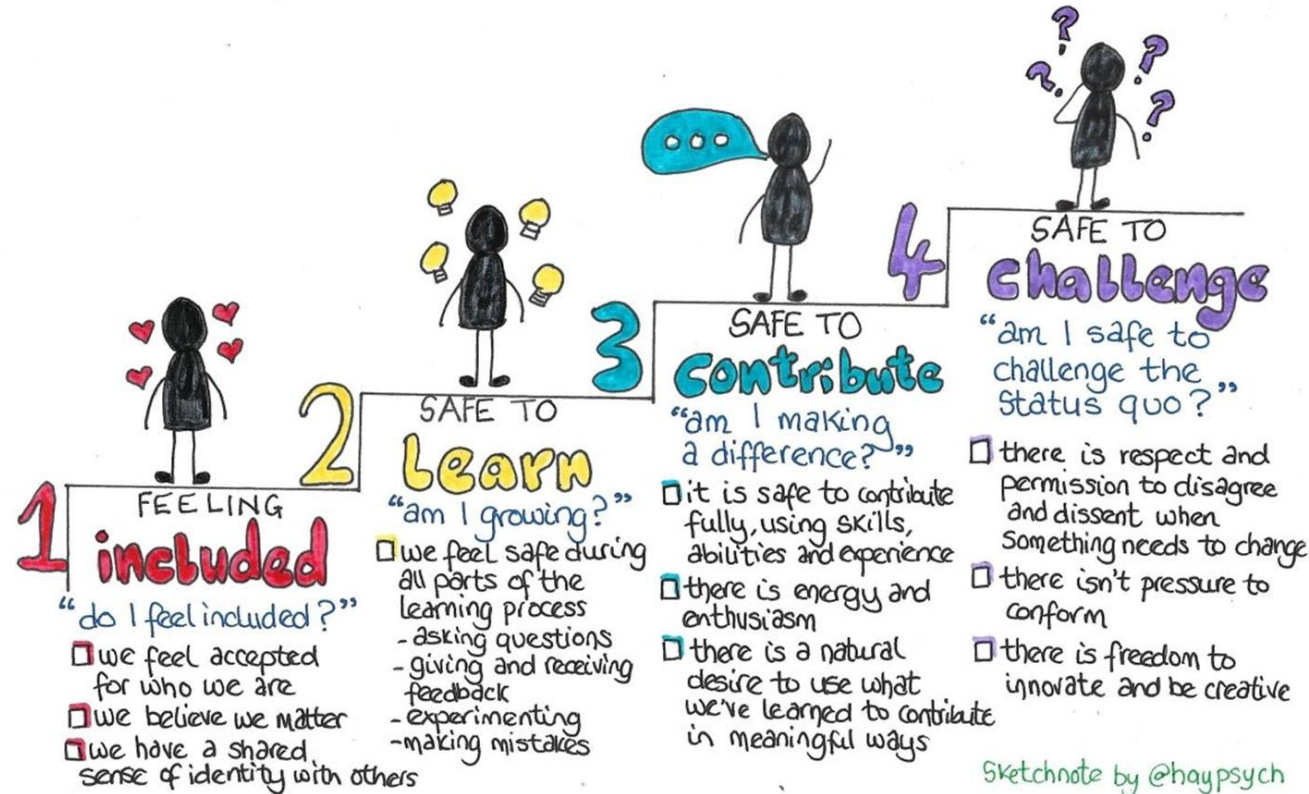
1 FEELING included
"do I feel included?"
☐ we feel accepted for who we are
☐ we believe we matter
☐ we have a shared sense of identity with others

2 SAFE TO Learn
"am I growing?"
☐ we feel safe during all parts of the learning process
- asking questions
- giving and receiving feedback
- experimenting
- making mistakes

3 SAFE TO Contribute
"am I making a difference?"
☐ it is safe to contribute fully, using skills, abilities and experience
☐ there is energy and enthusiasm
☐ there is a natural desire to use what we've learned to contribute in meaningful ways

4 SAFE TO challenge
"am I safe to challenge the status quo?"
☐ there is respect and permission to disagree and dissent when something needs to change
☐ there isn't pressure to conform
☐ there is freedom to innovate and be creative

Sketchnote by @haypsych